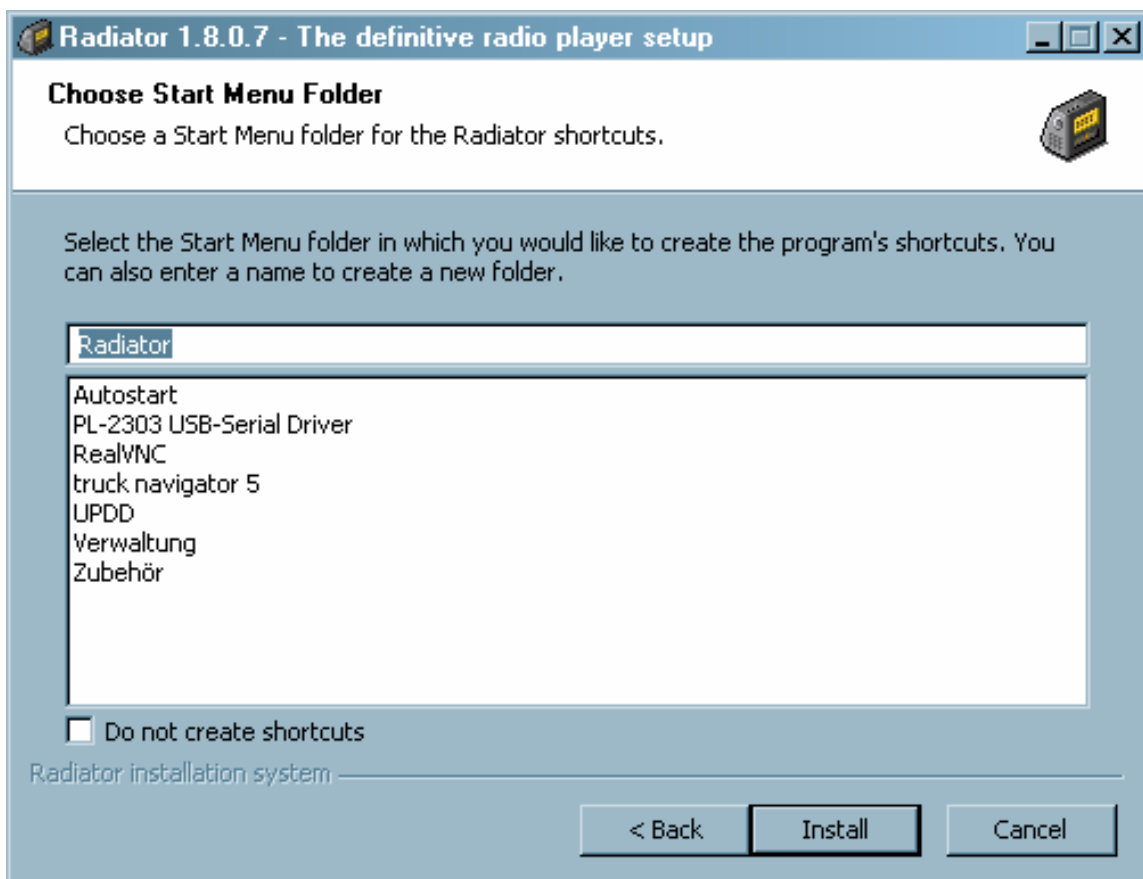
Radiator 1.8.0.7 - The definitive radio player setup

Choose Start Menu Folder

Choose a Start Menu folder for the Radiator shortcuts.

Select the Start Menu folder in which you would like to create the program's shortcuts. You can also enter a name to create a new folder.

Radiator

Autostart
PL-2303 USB-Serial Driver
RealVNC
truck navigator 5
UPDD
Verwaltung
Zubehör

Do not create shortcuts

Radiator installation system

< Back
Install
Cancel